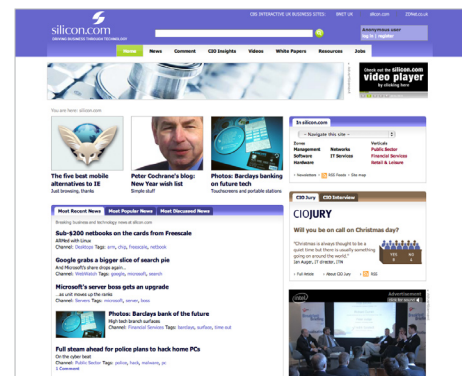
CBS INTERACTIVE UK BUSINESS SITES: BNET UK silicon.com ZDNet.co.uk

silicon.com
DRIVING BUSINESS THROUGH TECHNOLOGY

Anonymous user
Log in | register

Home News Comment CIO Insights Videos White Papers Resources Jobs

Check out the silicon.com video player by clicking here

You are here: silicon.com

The five best mobile alternatives to IE
Just browsing, thanks

Peter Cochrane's blog: New Year wish list
Simple stuff

Photos: Barclays banking on future tech
Touchscreens and portable stations

In silicon.com
- Navigate this site -
Zones
Management
Software
Hardware
Networks
IT Services
Verticals
Public Sector
Financial Services
Retail & Leisure
Newsletters RSS Feeds Site map

Most Recent News Most Popular News Most Discussed News

Breaking business and technology news at silicon.com

Sub-$200 netbooks on the cards from Freescale
ARMed with Linux
Channel: Desktops Tags: arm, chip, freescale, netbook

Google grabs a bigger slice of search pie
And Microsoft's share drops again...
Channel: WebWatch Tags: google, microsoft, search

Microsoft's server boss gets an upgrade
...as unit moves up the ranks
Channel: Servers Tags: microsoft, server, boss

Photos: Barclays bank of the future
High tech branch surfaces
Channel: Financial Services Tags: barclays, surface, time out

Full steam ahead for police plans to hack home PCs
On the cyber beat
Channel: Public Sector Tags: police, hack, malware, pc
1 Comment

CIO Jury CIO Interview

CIOJURY
Will you be on call on Christmas day?

"Christmas is always thought to be a quiet time but there is something going on around the world."
Dave Jaggs, IT director, ITN

YES 4
NO 8

Full Article About CIO Jury RSS

Advertisement